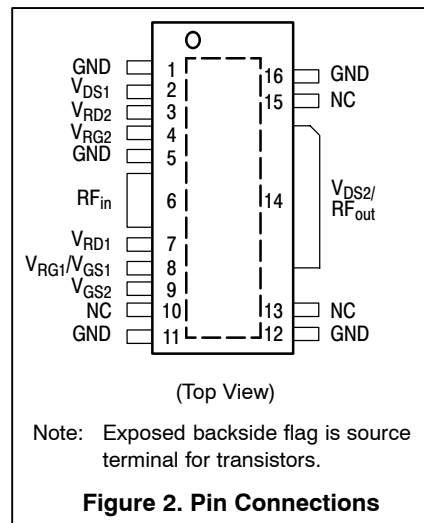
GND 1
$V_{DS1}$ 2
$V_{RD2}$ 3
$V_{RG2}$ 4
GND 5
$RF_{in}$ 6
$V_{RD1}$ 7
$V_{RG1}/V_{GS1}$ 8
$V_{GS2}$ 9
NC 10
GND 11

16 GND
15 NC
14 $V_{DS2}/RF_{out}$
13 NC
12 GND

(Top View)

Note: Exposed backside flag is source terminal for transistors.

**Figure 2. Pin Connections**